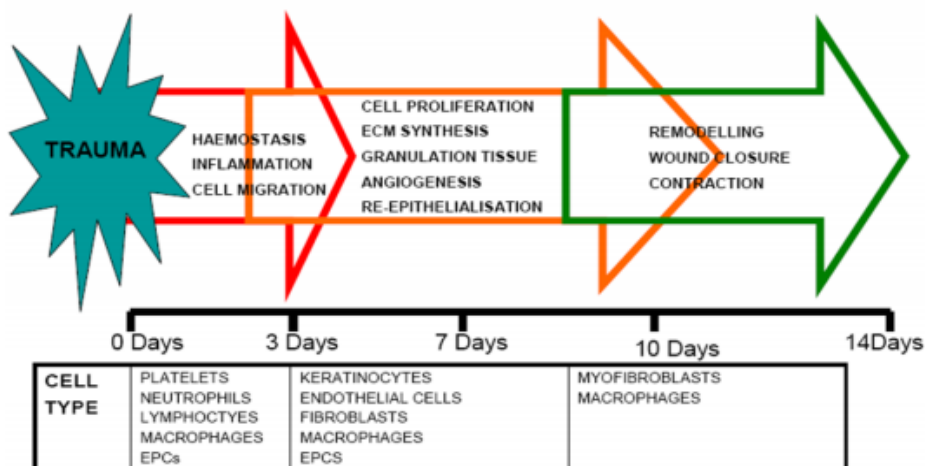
TRAUMA

HAEMOSTASIS
INFLAMMATION
CELL MIGRATION

CELL PROLIFERATION
ECM SYNTHESIS
GRANULATION TISSUE
ANGIOGENESIS
RE-EPITHELIALISATION

REMODELLING
WOUND CLOSURE
CONTRACTION

0 Days
3 Days
7 Days
10 Days
14Days

| CELL TYPE | PLATELETS NEUTROPHILS LYMPHOCTYES MACROPHAGES EPCs | KERATINOCYTES ENDOTHELIAL CELLS FIBROBLASTS MACROPHAGES EPCS | MYOFIBROBLASTS MACROPHAGES |
|---|---|---|---|